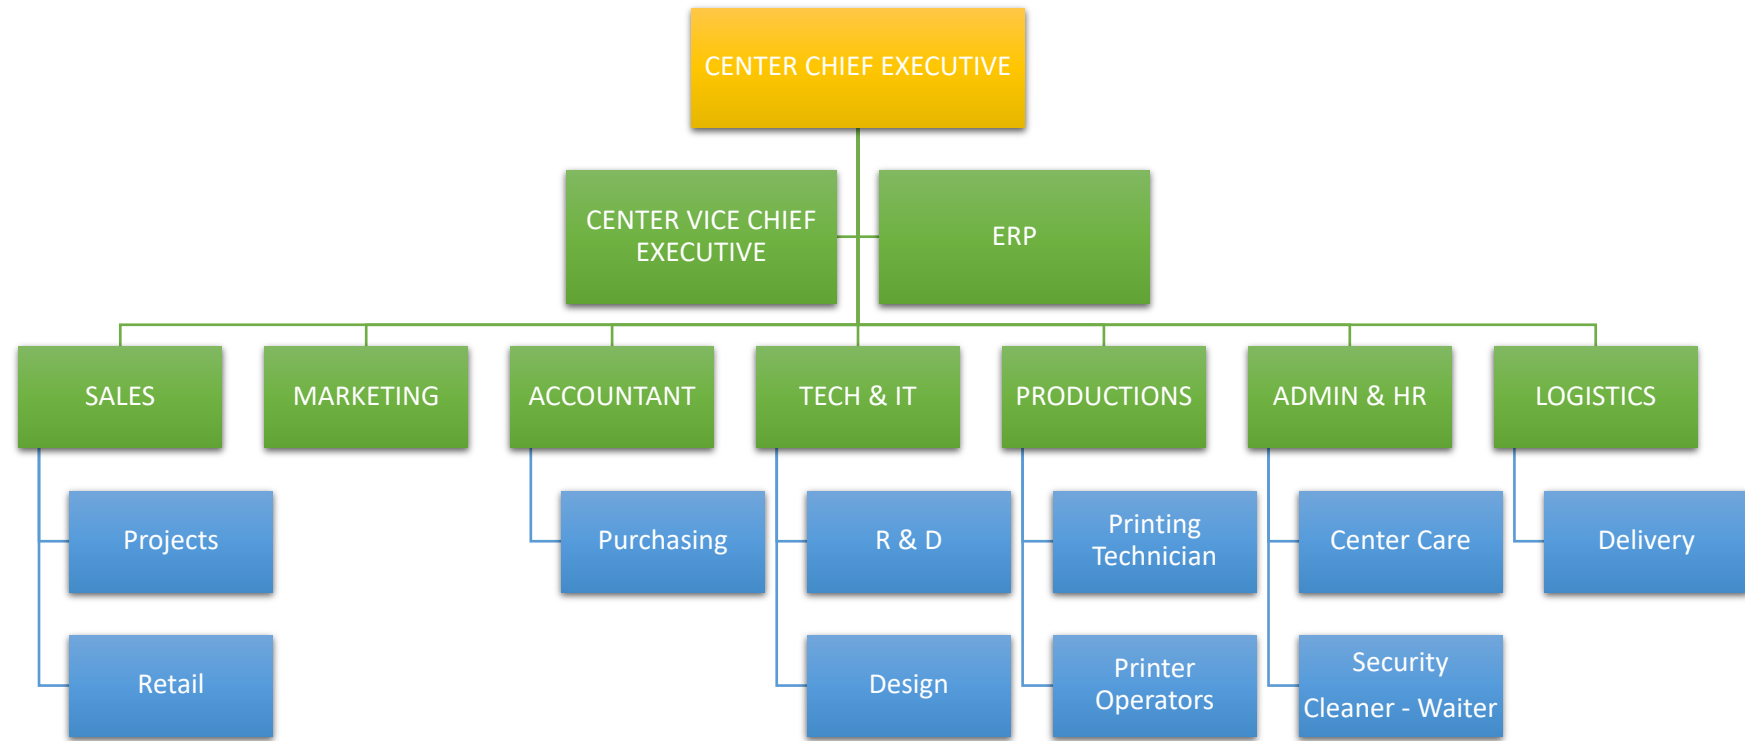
CENTER CHIEF EXECUTIVE

CENTER VICE CHIEF EXECUTIVE

ERP

SALES

MARKETING

ACCOUNTANT

TECH & IT

PRODUCTIONS

ADMIN & HR

LOGISTICS

Projects

Retail

Purchasing

R & D

Design

Printing Technician

Printer Operators

Center Care

Security

Cleaner - Waiter

Delivery